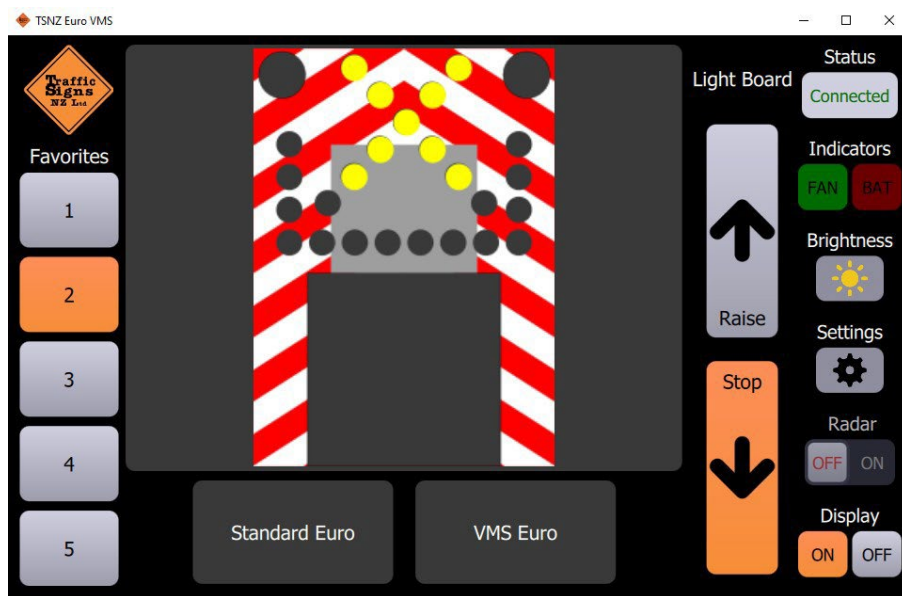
TSNZ Euro VMS

Traffic Signs NZ Ltd

Favorites

1

2

3

4

5

Standard Euro

VMS Euro

Light Board

Raise

Stop

Status

Connected

Indicators

FAN

BAT

Brightness

Settings

Radar

OFF

ON

Display

ON

OFF